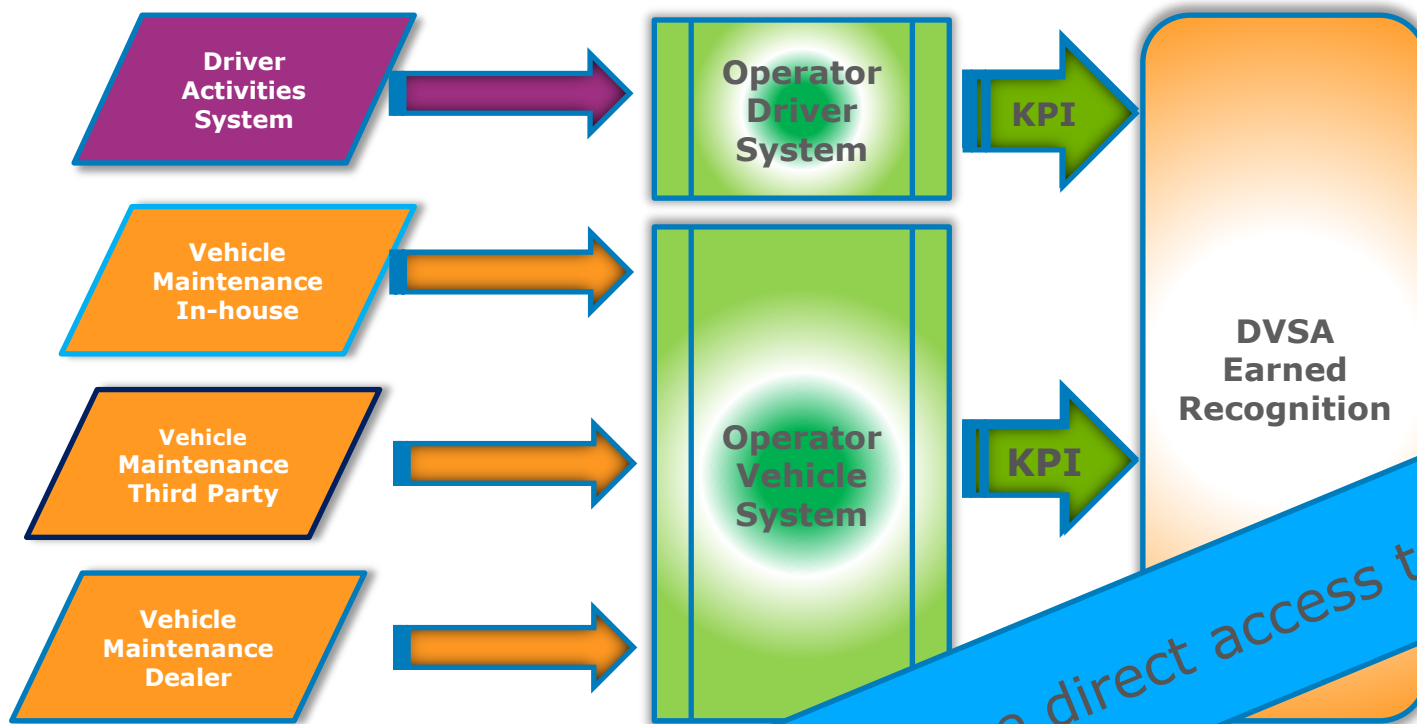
Driver Activities System

Vehicle Maintenance In-house

Vehicle Maintenance Third Party

Vehicle Maintenance Dealer

Operator Driver System

Operator Vehicle System

KPI

KPI

DVSA Earned Recognition

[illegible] direct access t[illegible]